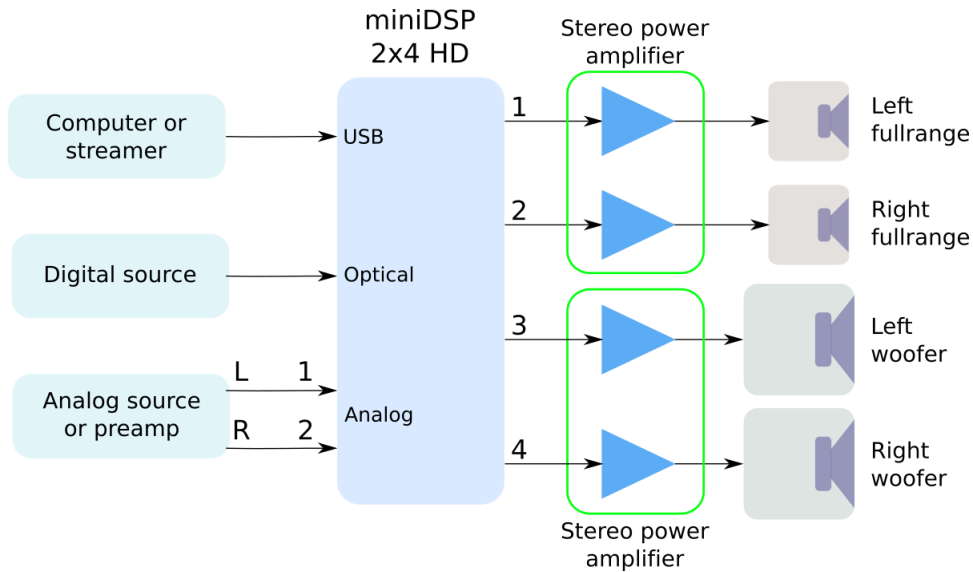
miniDSP 2x4 HD

Stereo power amplifier

Computer or streamer

USB

Digital source

Optical

Analog source or preamp

L 1

R 2

Analog

1

2

3

4

Left fullrange

Right fullrange

Left woofer

Right woofer

Stereo power amplifier